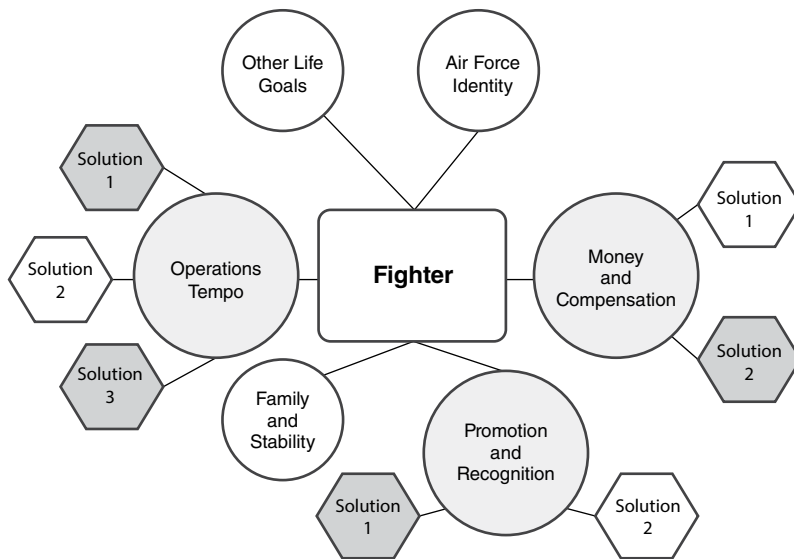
Other Life Goals

Air Force Identity

Solution 1

Solution 2

Solution 3

Operations Tempo

Fighter

Money and Compensation

Solution 1

Solution 2

Family and Stability

Promotion and Recognition

Solution 1

Solution 2